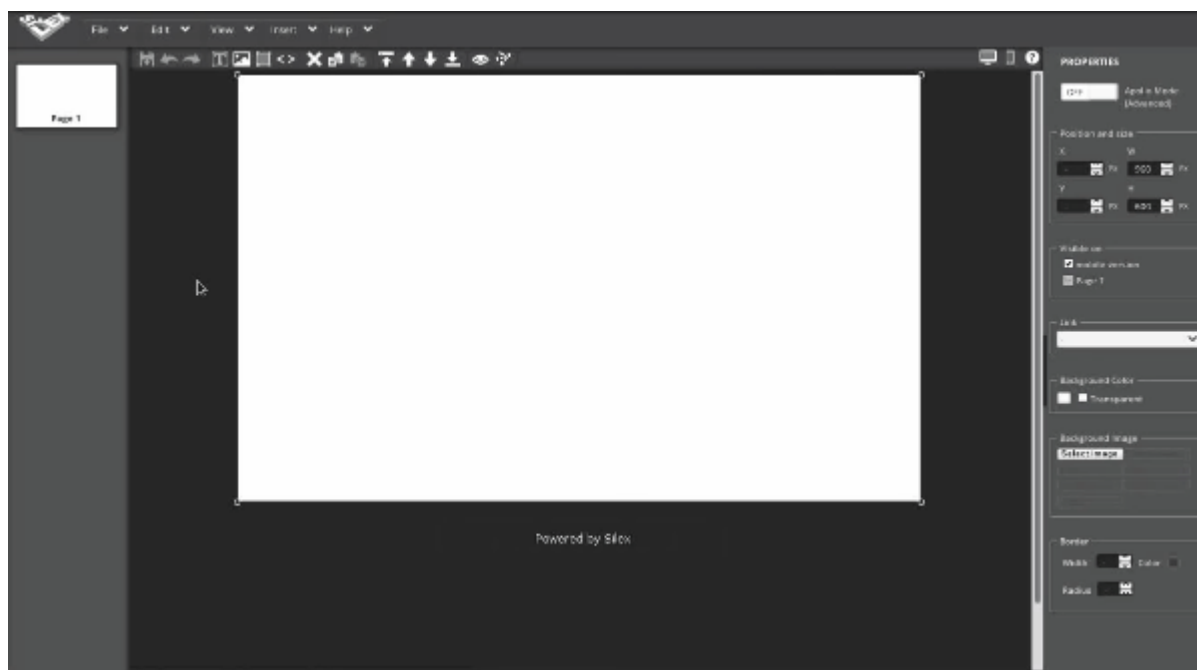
File Edit View Insert Help

Page 1

PROPERTIES

Edit Apply Mode (Advanced)

Position and size
X W
px 500 px
Y H
px 405 px

Visible on
mobile version
Page 1

Link

Background Color
Transparent

Background Image
Select image

Border
Width Color
Radius

Powered by Silex